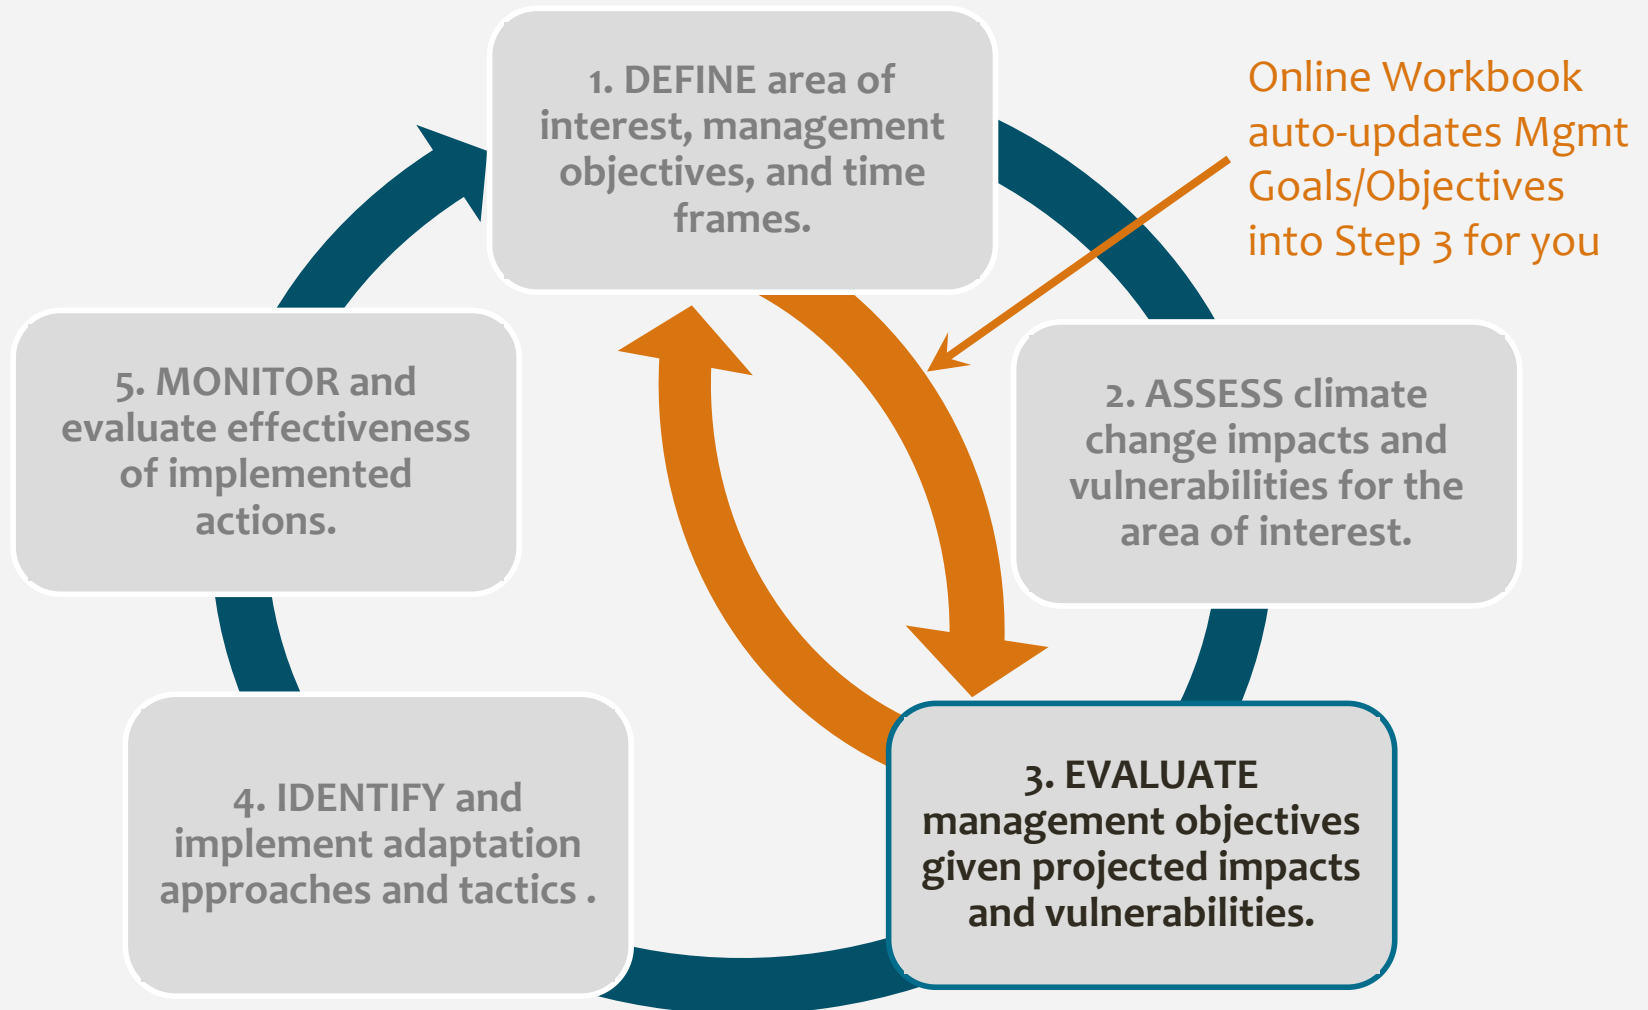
1. DEFINE area of interest, management objectives, and time frames.

Online Workbook auto-updates Mgmt Goals/Objectives into Step 3 for you

2. ASSESS climate change impacts and vulnerabilities for the area of interest.

3. EVALUATE management objectives given projected impacts and vulnerabilities.

4. IDENTIFY and implement adaptation approaches and tactics .

5. MONITOR and evaluate effectiveness of implemented actions.